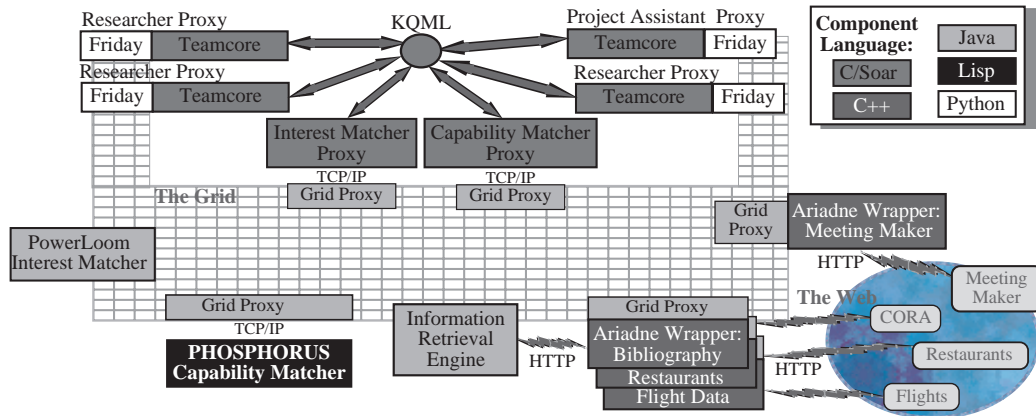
Researcher Proxy
Friday | Teamcore

KQML

Project Assistant Proxy
Teamcore | Friday

Component Language:
Java
C/Soar
Lisp
C++
Python

Researcher Proxy
Friday | Teamcore

Researcher Proxy
Teamcore | Friday

Interest Matcher Proxy
Capability Matcher Proxy

TCP/IP
Grid Proxy
TCP/IP
Grid Proxy

The Grid

Grid Proxy
Ariadne Wrapper: Meeting Maker

PowerLoom Interest Matcher

HTTP

Meeting Maker

The Web

Grid Proxy
TCP/IP

PHOSPHORUS Capability Matcher

Information Retrieval Engine

HTTP

Grid Proxy
Ariadne Wrapper: Bibliography
Restaurants
Flight Data

CORA
Restaurants
HTTP
Flights